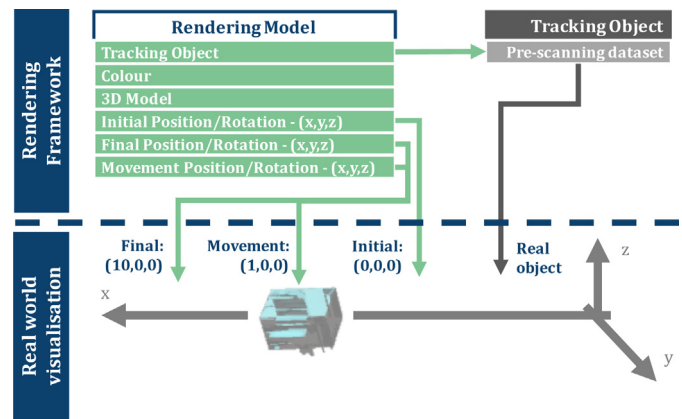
Rendering Framework

Rendering Model
Tracking Object
Colour
3D Model
Initial Position/Rotation - (x,y,z)
Final Position/Rotation - (x,y,z)
Movement Position/Rotation - (x,y,z)

Tracking Object
Pre-scanning dataset

Real world visualisation

Final: (10,0,0)
Movement: (1,0,0)
Initial: (0,0,0)
Real object

x
z
y